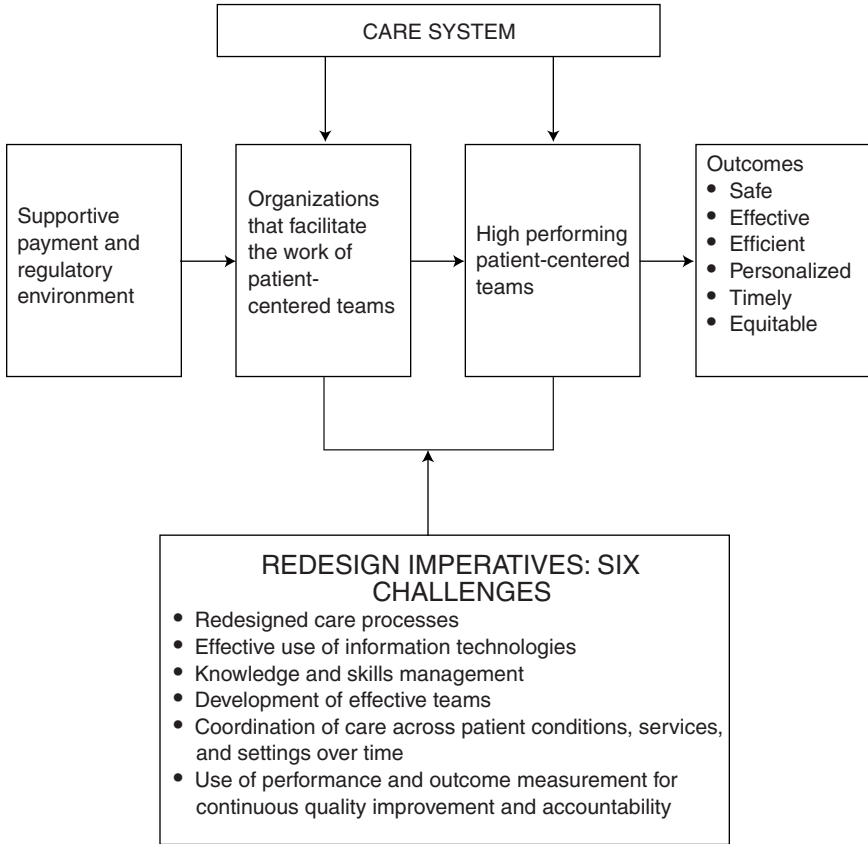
CARE SYSTEM

Supportive payment and regulatory environment

Organizations that facilitate the work of patient-centered teams

High performing patient-centered teams

Outcomes
- Safe
- Effective
- Efficient
- Personalized
- Timely
- Equitable

REDESIGN IMPERATIVES: SIX CHALLENGES
- Redesigned care processes
- Effective use of information technologies
- Knowledge and skills management
- Development of effective teams
- Coordination of care across patient conditions, services, and settings over time
- Use of performance and outcome measurement for continuous quality improvement and accountability